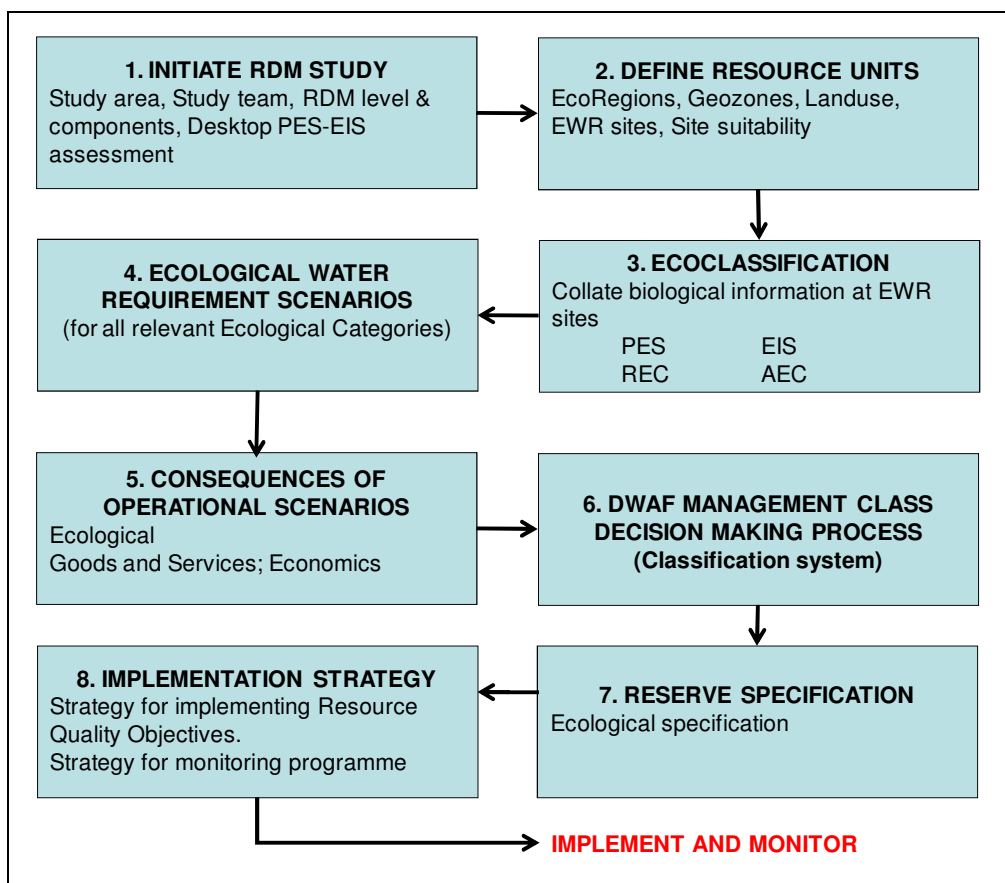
1. INITIATE RDM STUDY
Study area, Study team, RDM level & components, Desktop PES-EIS assessment

2. DEFINE RESOURCE UNITS
EcoRegions, Geozones, Landuse, EWR sites, Site suitability

3. ECOCLASSIFICATION
Collate biological information at EWR sites
PES EIS
REC AEC

4. ECOLOGICAL WATER REQUIREMENT SCENARIOS
(for all relevant Ecological Categories)

5. CONSEQUENCES OF OPERATIONAL SCENARIOS
Ecological
Goods and Services; Economics

6. DWAF MANAGEMENT CLASS DECISION MAKING PROCESS
(Classification system)

7. RESERVE SPECIFICATION
Ecological specification

8. IMPLEMENTATION STRATEGY
Strategy for implementing Resource Quality Objectives.
Strategy for monitoring programme

IMPLEMENT AND MONITOR